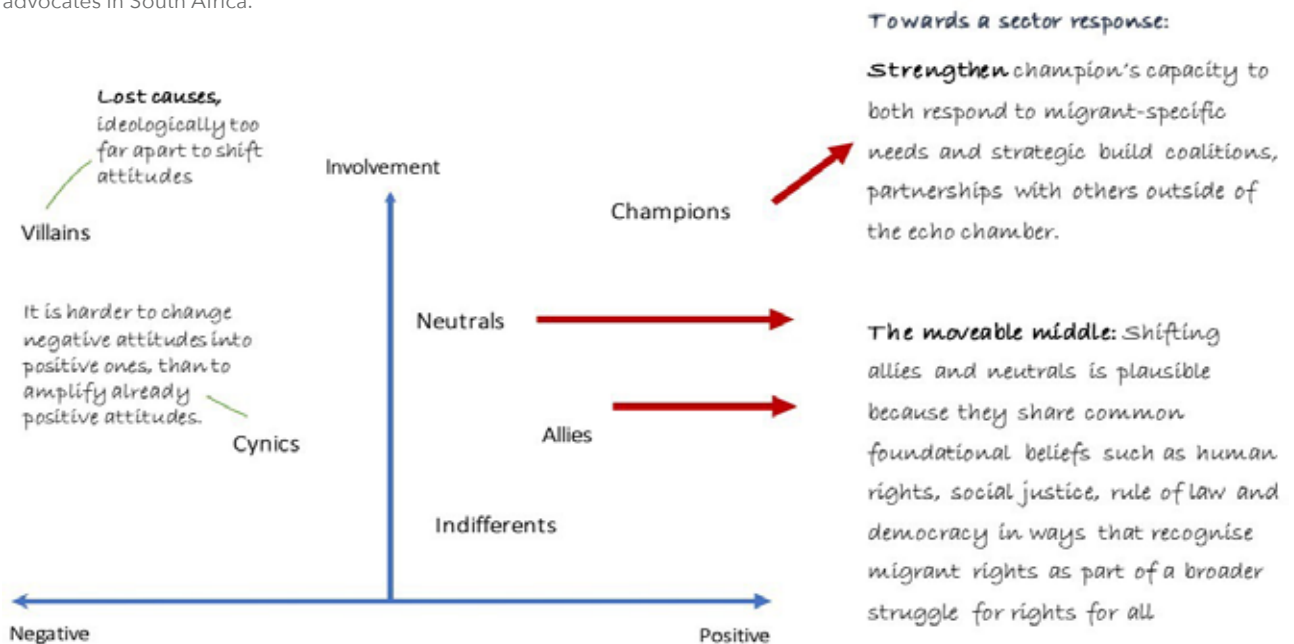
advocates in South Africa.

Lost causes, ideologically too far apart to shift attitudes

Villains

Involvement

Champions

Towards a sector response:

Strengthen champion's capacity to both respond to migrant-specific needs and strategic build coalitions, partnerships with others outside of the echo chamber.

It is harder to change negative attitudes into positive ones, than to amplify already positive attitudes.

Neutrals

Cynics

Allies

Indifferents

The moveable middle: Shifting allies and neutrals is plausible because they share common foundational beliefs such as human rights, social justice, rule of law and democracy in ways that recognise migrant rights as part of a broader struggle for rights for all

Negative

Positive